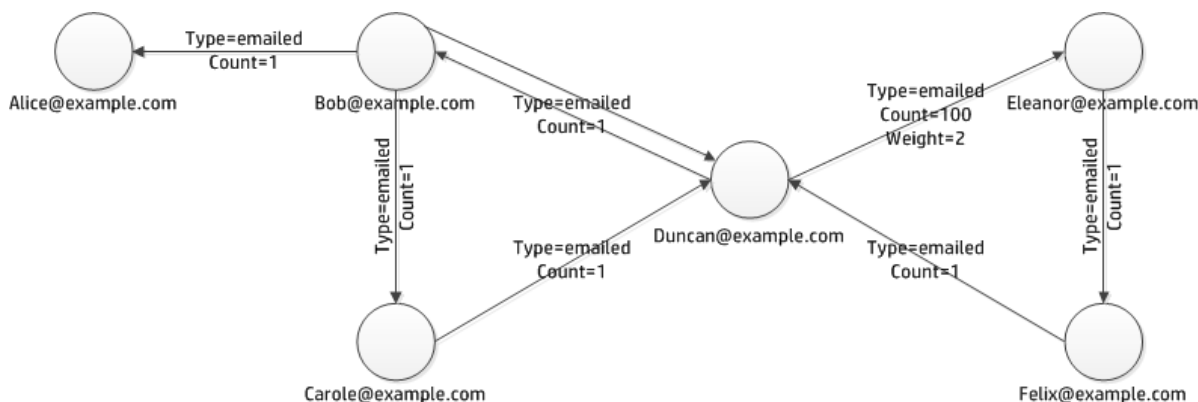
Type=emailed
Count=1

Alice@example.com

Bob@example.com

Type=emailed
Count=1

Type=emailed
Count=100
Weight=2

Eleanor@example.com

Type=emailed
Count=1

Duncan@example.com

Type=emailed
Count=1

Type=emailed
Count=1

Type=emailed
Count=1

Type=emailed
Count=1

Carole@example.com

Felix@example.com